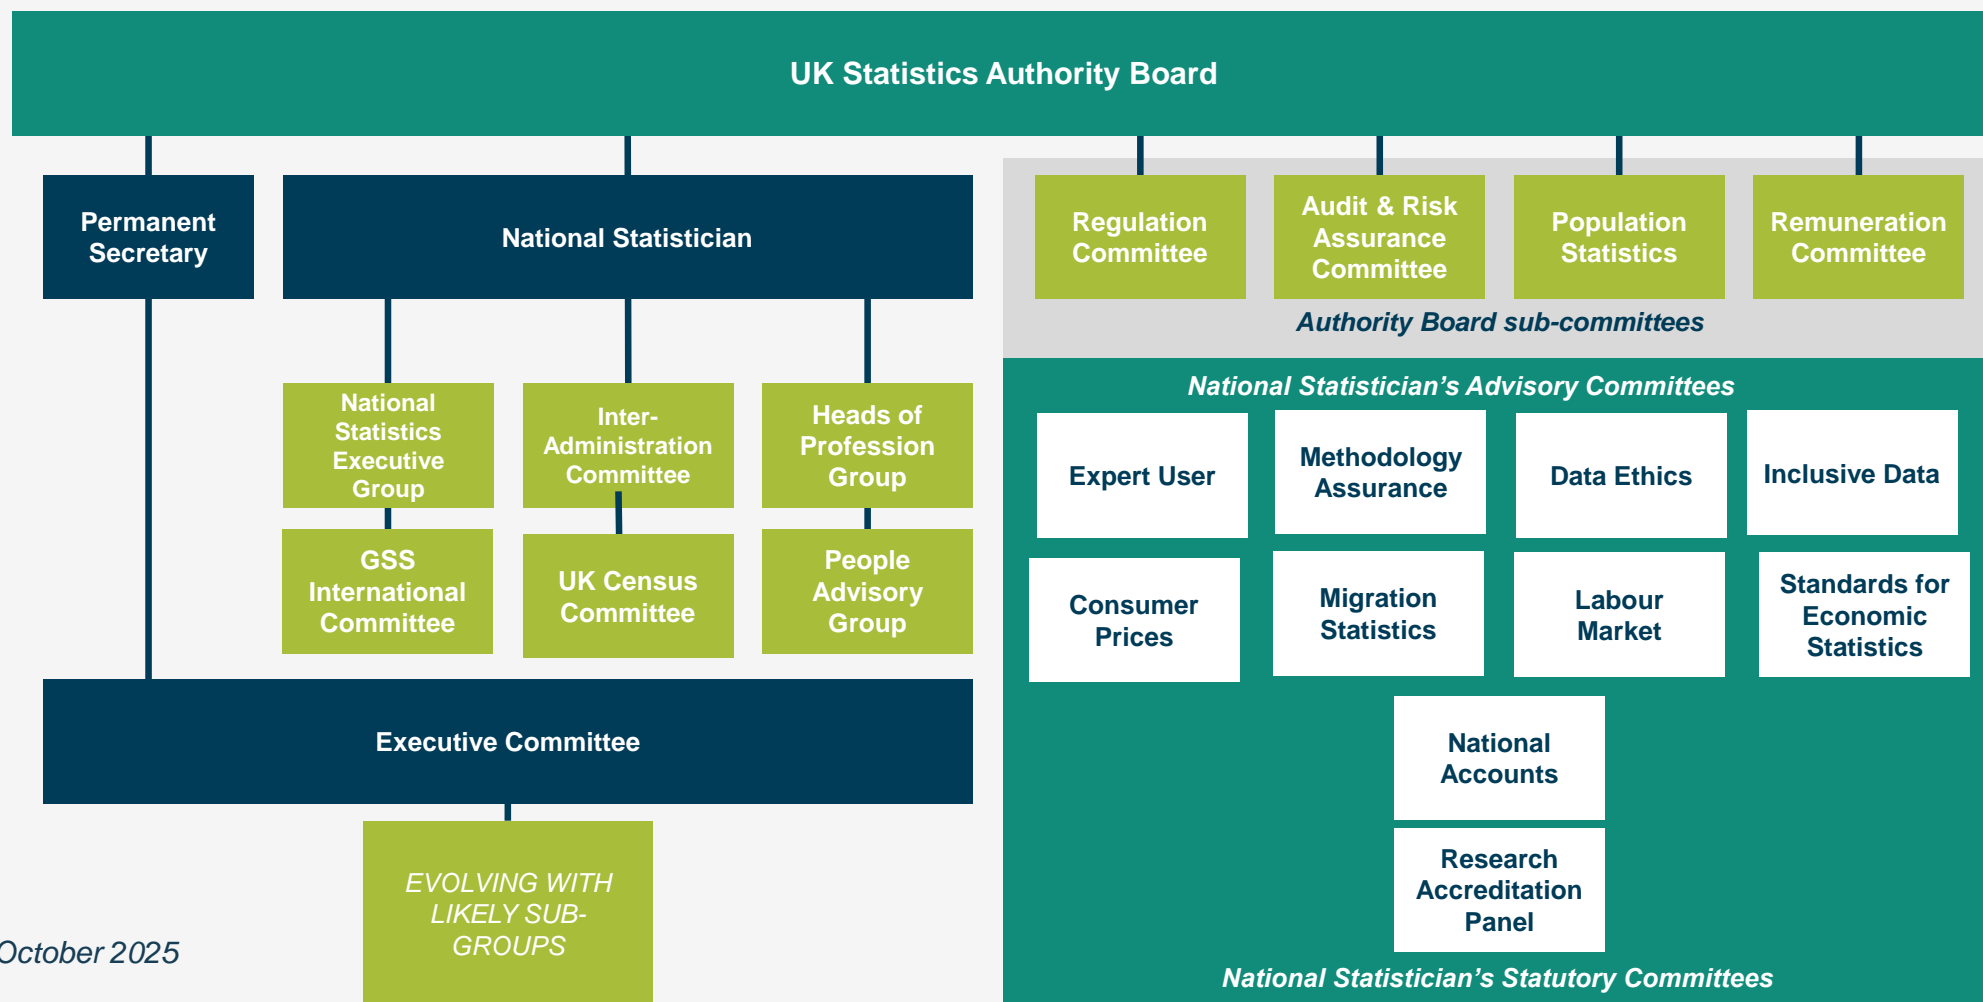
UK Statistics Authority Board

Permanent Secretary

National Statistician

Regulation Committee

Audit & Risk Assurance Committee

Population Statistics

Remuneration Committee

Authority Board sub-committees

National Statistics Executive Group

Inter-Administration Committee

Heads of Profession Group

GSS International Committee

UK Census Committee

People Advisory Group

National Statistician’s Advisory Committees

Expert User

Methodology Assurance

Data Ethics

Inclusive Data

Consumer Prices

Migration Statistics

Labour Market

Standards for Economic Statistics

Executive Committee

National Accounts

Research Accreditation Panel

EVOLVING WITH LIKELY SUB-GROUPS

October 2025

National Statistician’s Statutory Committees